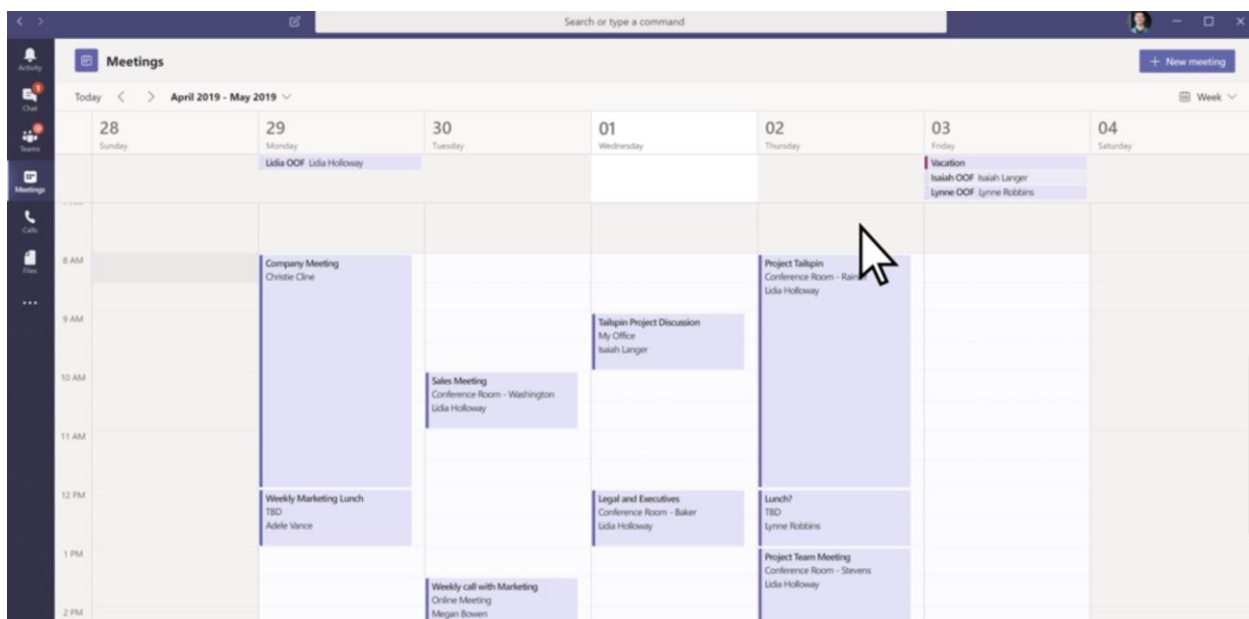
Search or type a command

Activity
Chat
Teams
Meetings
Calls
Files
...

Meetings

+ New meeting

Today < > April 2019 - May 2019

Week

28 Sunday

29 Monday

30 Tuesday

01 Wednesday

02 Thursday

03 Friday

04 Saturday

Lidia OOF Lidia Holloway

Vacation
Isaiah OOF Isaiah Langer
Lynne OOF Lynne Robbins

8 AM
9 AM
10 AM
11 AM
12 PM
1 PM
2 PM

Company Meeting
Christie Cline

Project Tailspin
Conference Room - Rain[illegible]
Lidia Holloway

Tailspin Project Discussion
My Office
Isaiah Langer

Sales Meeting
Conference Room - Washington
Lidia Holloway

Weekly Marketing Lunch
TBD
Adele Vance

Legal and Executives
Conference Room - Baker
Lidia Holloway

Lunch?
TBD
Lynne Robbins

Project Team Meeting
Conference Room - Stevens
Lidia Holloway

Weekly call with Marketing
Online Meeting
Megan Bowen